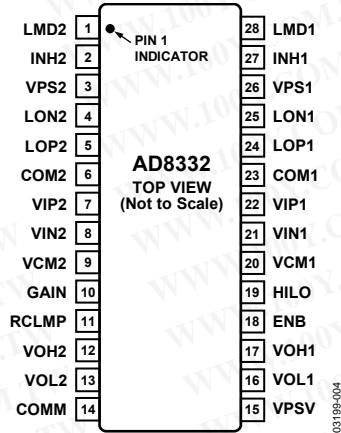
LMD2 1
INH2 2
VPS2 3
LON2 4
LOP2 5
COM2 6
VIP2 7
VIN2 8
VCM2 9
GAIN 10
RCLMP 11
VOH2 12
VOL2 13
COMM 14

PIN 1 INDICATOR

AD8332
TOP VIEW
(Not to Scale)

28 LMD1
27 INH1
26 VPS1
25 LON1
24 LOP1
23 COM1
22 VIP1
21 VIN1
20 VCM1
19 HILO
18 ENB
17 VOH1
16 VOL1
15 VPSV

03199-004